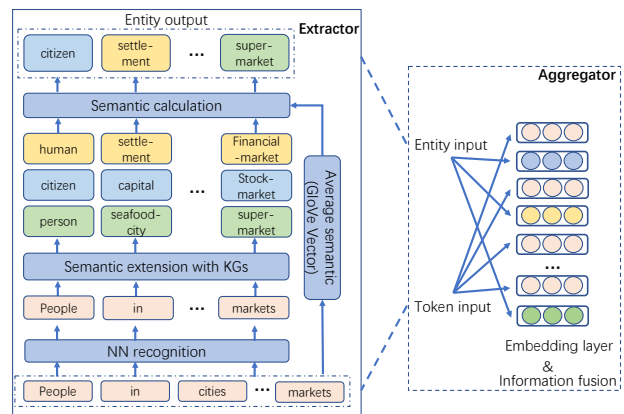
Entity output

Extractor

citizen

settlement

...

supermarket

Semantic calculation

human

settlement

Financial-market

citizen

capital

...

Stock-market

person

seafood-city

supermarket

Semantic extension with KGs

Average semantic (GloVe Vector)

People

in

...

markets

NN recognition

People

in

cities

...

markets

Aggregator

Entity input

Token input

...

Embedding layer & Information fusion